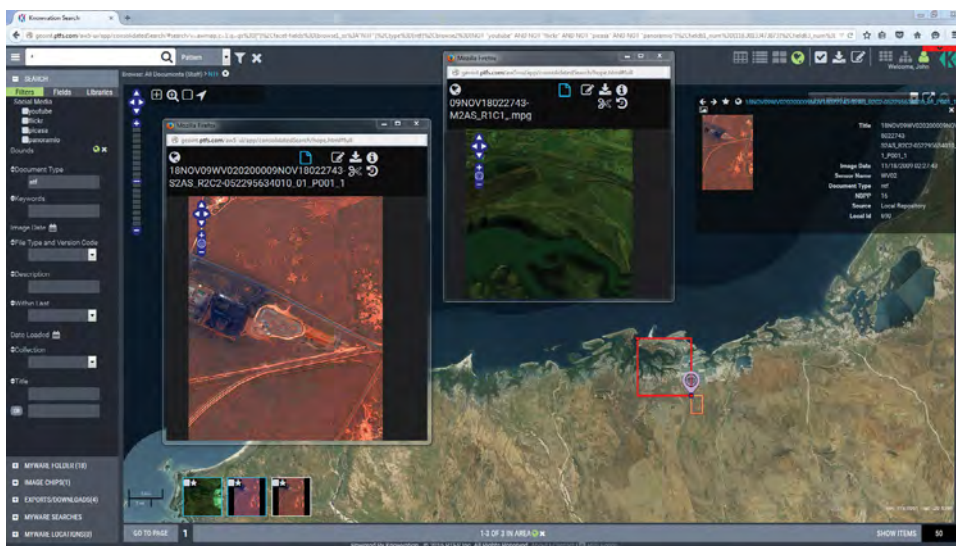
Knowmation Search

Pattern

Welcome, John

SEARCH

Filters Fields Libraries

Social Media
youtube
flickr
picasa
panoramio

Bounds

Document Type
ntf

Keywords

Image Date

File Type and Version Code

Description

Within Last

Date Loaded

Collection

Title

Browse: All Documents (Start)

Mozilla Firefox

18NOV09WV020200009NOV18022743-S2AS_R2C2-052295634010_01_P001_1

09NOV18022743-M2AS_R1C1_.mpg

Title 18NOV09WV020200009NOV18022743-S2AS_R2C2-052295634010_01_P001_1
Image Date 11/18/2009 02:27:43
Sensor Name WV02
Document Type ntf
NIIRS 16
Source Local Repository
Local Id 690

MYWARE FOLDERS (18)

IMAGE CHIPS (1)

EXPORTS/DOWNLOADS (4)

MYWARE SEARCHES

MYWARE LOCATIONS (2)

GO TO PAGE 1

1-3 OF 3 IN AREA

SHOW ITEMS 50